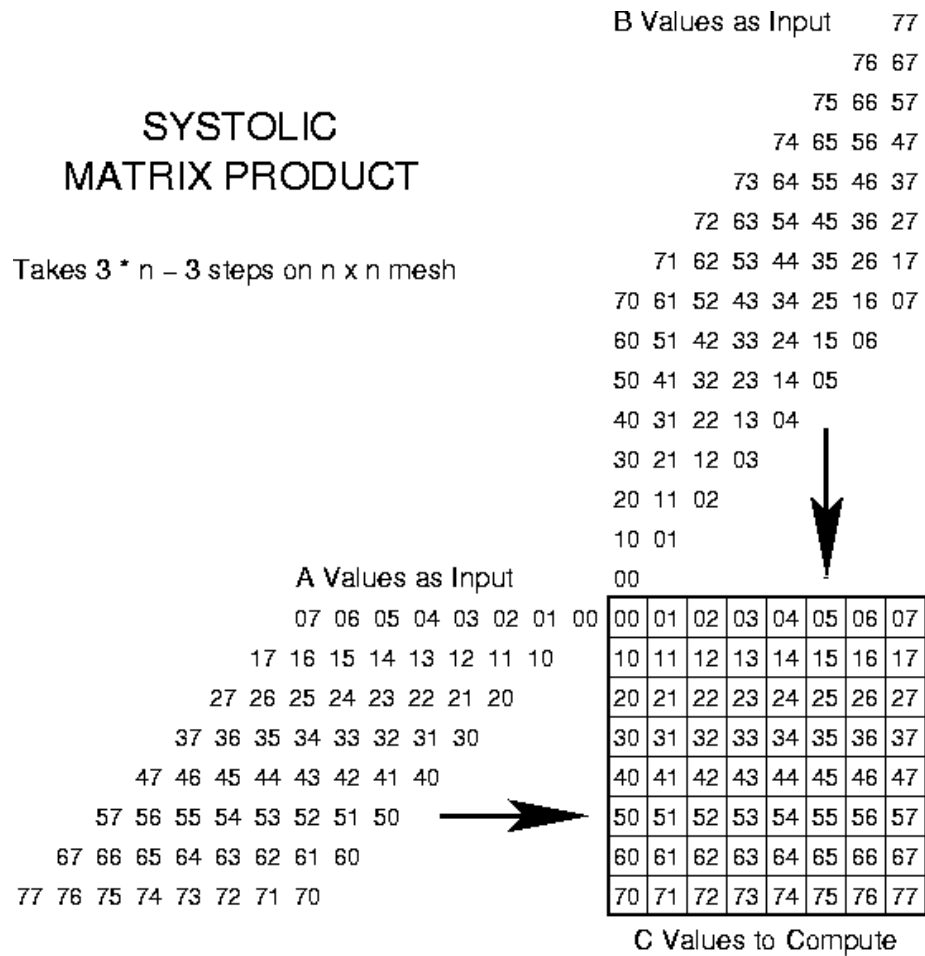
B Values as Input 77
76 67
75 66 57
74 65 56 47
73 64 55 46 37
72 63 54 45 36 27
71 62 53 44 35 26 17
70 61 52 43 34 25 16 07
60 51 42 33 24 15 06
50 41 32 23 14 05
40 31 22 13 04
30 21 12 03
20 11 02
10 01
00

SYSTOLIC
MATRIX PRODUCT

Takes 3 * n – 3 steps on n x n mesh

A Values as Input
07 06 05 04 03 02 01 00
17 16 15 14 13 12 11 10
27 26 25 24 23 22 21 20
37 36 35 34 33 32 31 30
47 46 45 44 43 42 41 40
57 56 55 54 53 52 51 50
67 66 65 64 63 62 61 60
77 76 75 74 73 72 71 70

| 00 | 01 | 02 | 03 | 04 | 05 | 06 | 07 |
|---|---|---|---|---|---|---|---|
| 10 | 11 | 12 | 13 | 14 | 15 | 16 | 17 |
| 20 | 21 | 22 | 23 | 24 | 25 | 26 | 27 |
| 30 | 31 | 32 | 33 | 34 | 35 | 36 | 37 |
| 40 | 41 | 42 | 43 | 44 | 45 | 46 | 47 |
| 50 | 51 | 52 | 53 | 54 | 55 | 56 | 57 |
| 60 | 61 | 62 | 63 | 64 | 65 | 66 | 67 |
| 70 | 71 | 72 | 73 | 74 | 75 | 76 | 77 |

C Values to Compute